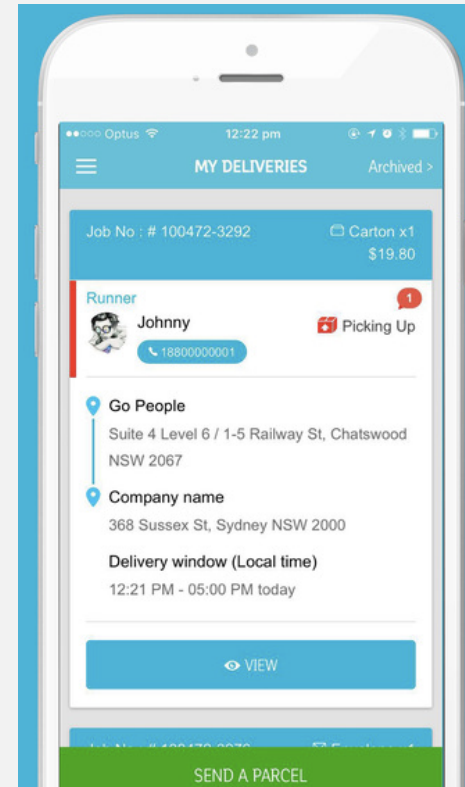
●●○○○ Optus
12:22 pm
MY DELIVERIES
Archived >

Job No : # 100472-3292
Carton x1
$19.80

Runner
1
Johnny
Picking Up
18800000001

Go People
Suite 4 Level 6 / 1-5 Railway St, Chatswood NSW 2067

Company name
368 Sussex St, Sydney NSW 2000

Delivery window (Local time)
12:21 PM - 05:00 PM today

VIEW

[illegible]

SEND A PARCEL